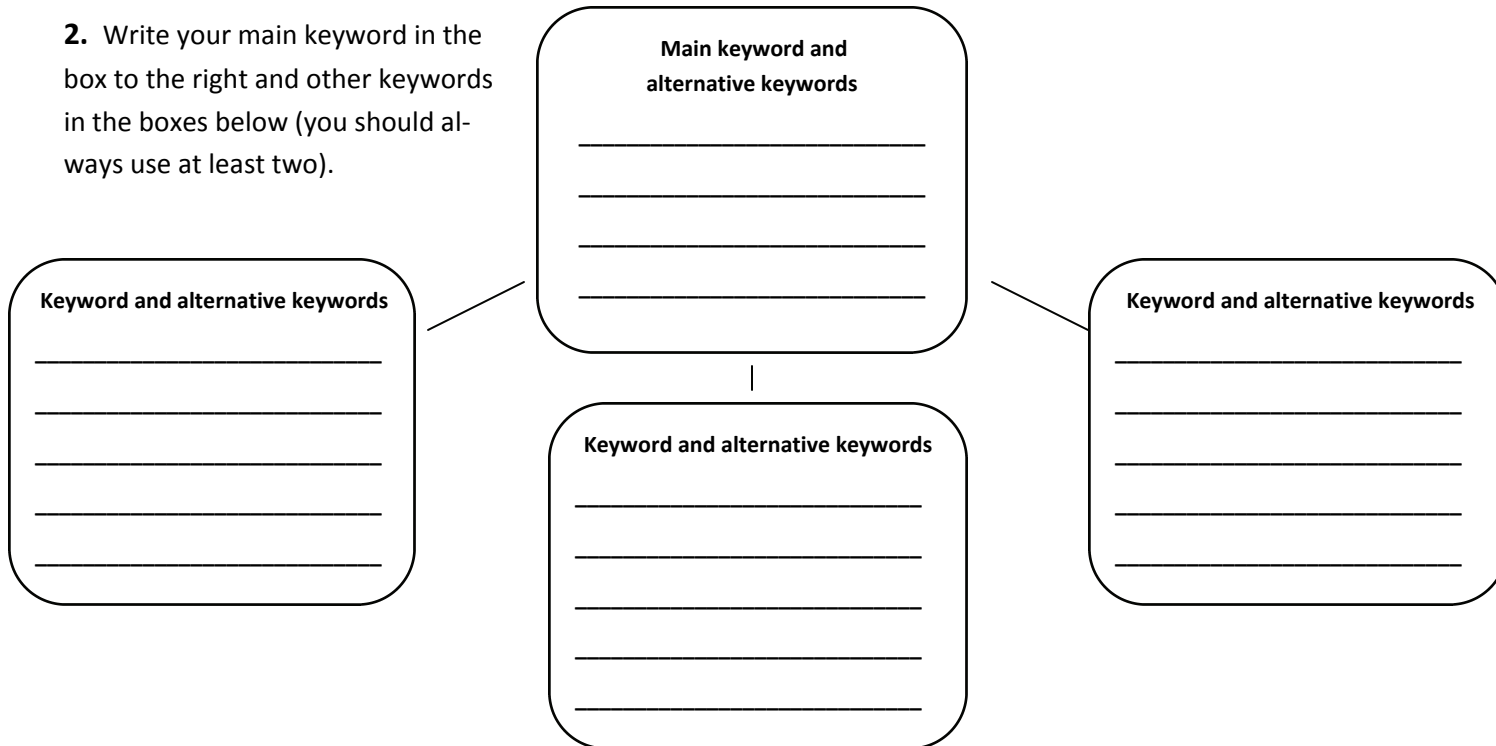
**2.** Write your main keyword in the box to the right and other keywords in the boxes below (you should always use at least two).

**Main keyword and alternative keywords**

____________________________
____________________________
____________________________
____________________________

**Keyword and alternative keywords**

____________________________
____________________________
____________________________
____________________________
____________________________

**Keyword and alternative keywords**

____________________________
____________________________
____________________________
____________________________
____________________________

**Keyword and alternative keywords**

____________________________
____________________________
____________________________
____________________________
____________________________